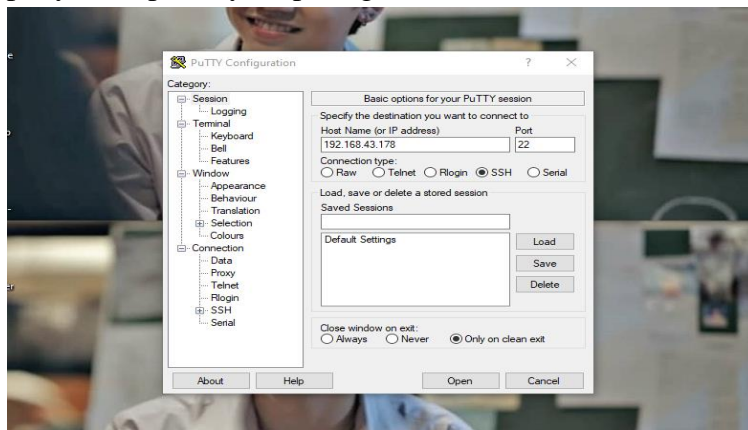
PuTTY Configuration

?

Category:

Session
Logging
Terminal
Keyboard
Bell
Features
Window
Appearance
Behaviour
Translation
Selection
Colours
Connection
Data
Proxy
Telnet
Rlogin
SSH
Serial

Basic options for your PuTTY session

Specify the destination you want to connect to

Host Name (or IP address)

Port

192.168.43.178

22

Connection type:

Raw Telnet Rlogin SSH Serial

Load, save or delete a stored session

Saved Sessions

Default Settings

Load

Save

Delete

Close window on exit:

Always Never Only on clean exit

About

Help

Open

Cancel